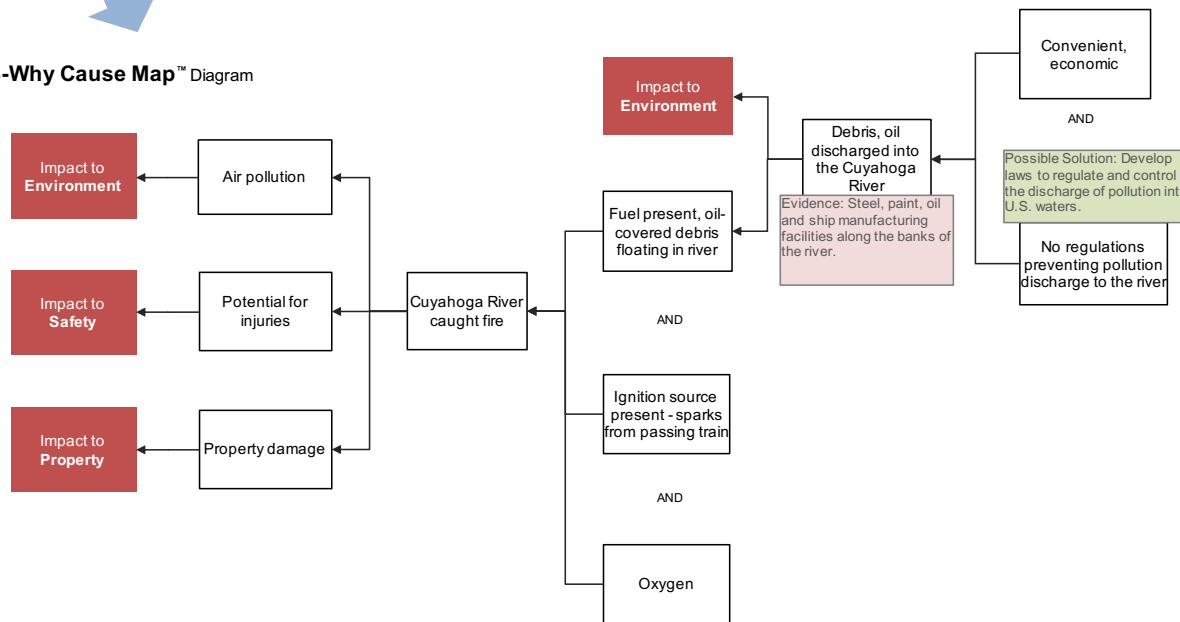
-Why Cause Map™ Diagram

Impact to Environment

Air pollution

Impact to Safety

Potential for injuries

Impact to Property

Property damage

Cuyahoga River caught fire

Impact to Environment

Fuel present, oil-covered debris floating in river

AND

Ignition source present - sparks from passing train

AND

Oxygen

Debris, oil discharged into the Cuyahoga River

Evidence: Steel, paint, oil and ship manufacturing facilities along the banks of the river.

Convenient, economic

AND

Possible Solution: Develop laws to regulate and control the discharge of pollution int U.S. waters.

No regulations preventing pollution discharge to the river